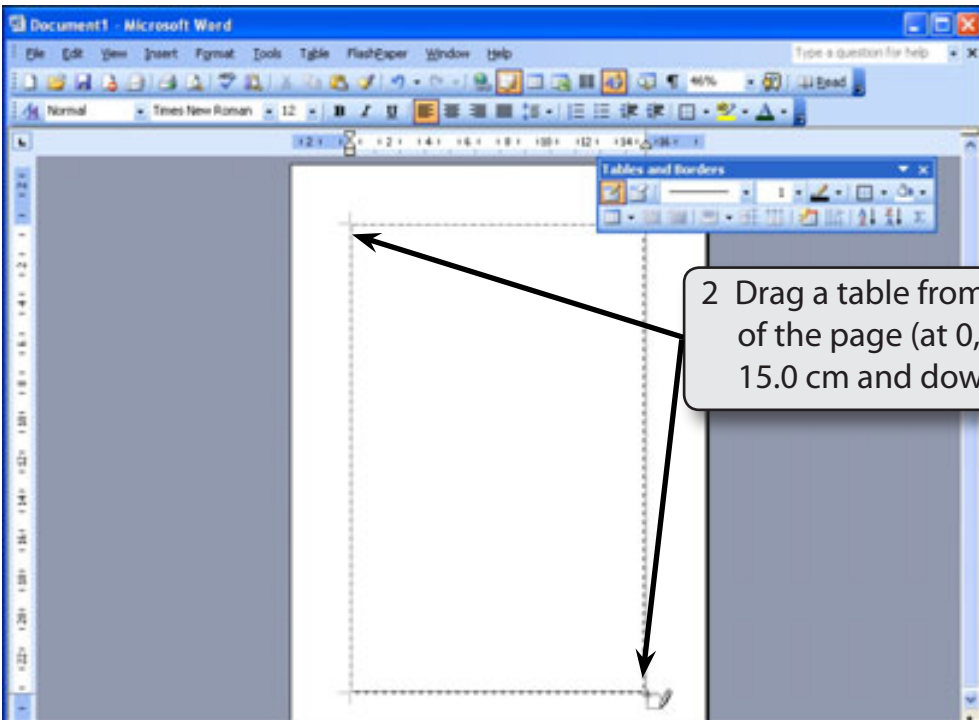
Document1 - Microsoft Word

File Edit View Insert Format Tools Table FlashPaper Window Help

Type a question for help

46%

Read

Normal

Times New Roman

12

B I U

Tables and Borders

1

2 Drag a table from
of the page (at 0,
15.0 cm and dow